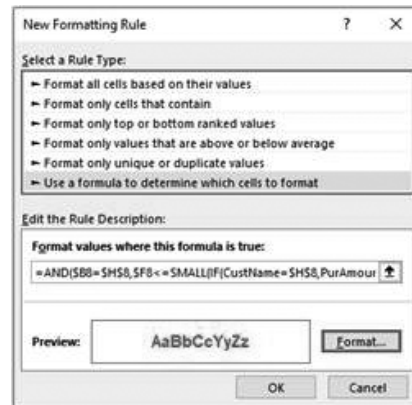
New Formatting Rule ? ×

Select a Rule Type:

► Format all cells based on their values
► Format only cells that contain
► Format only top or bottom ranked values
► Format only values that are above or below average
► Format only unique or duplicate values
► Use a formula to determine which cells to format

Edit the Rule Description:

Format values where this formula is true:

=AND($B8=$H$8,$F8<=SMALL(IF(CustName=$H$8,PurAmour

Preview: AaBbCcYyZz Format...

OK Cancel